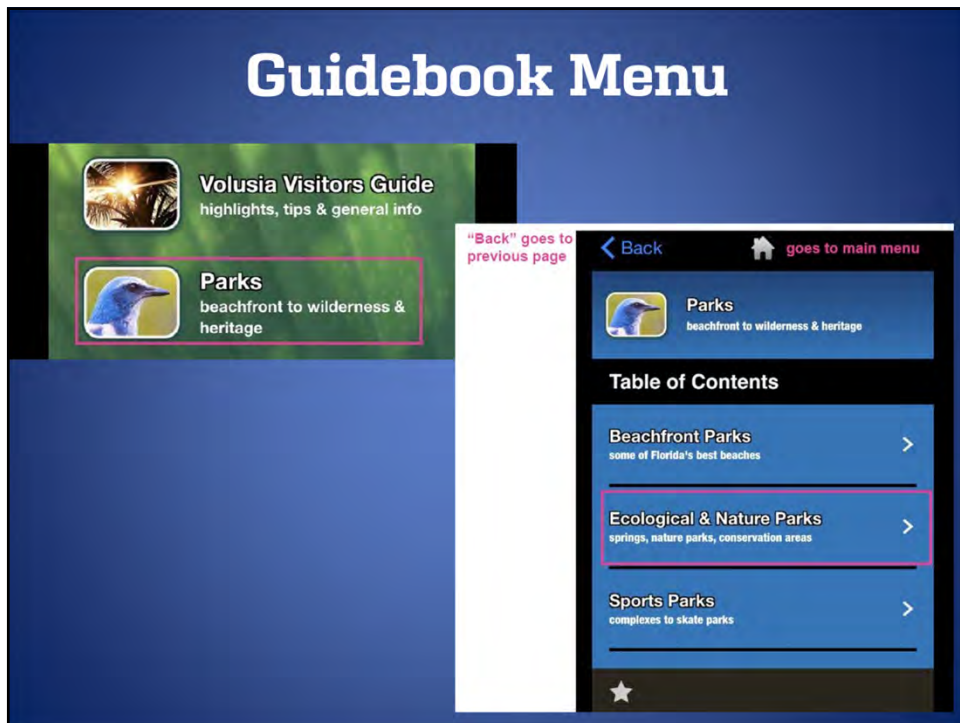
Guidebook Menu

Volusia Visitors Guide
highlights, tips & general info

Parks
beachfront to wilderness & heritage

"Back" goes to previous page

Back

goes to main menu

Parks
beachfront to wilderness & heritage

Table of Contents

Beachfront Parks
some of Florida's best beaches

Ecological & Nature Parks
springs, nature parks, conservation areas

Sports Parks
complexes to skate parks